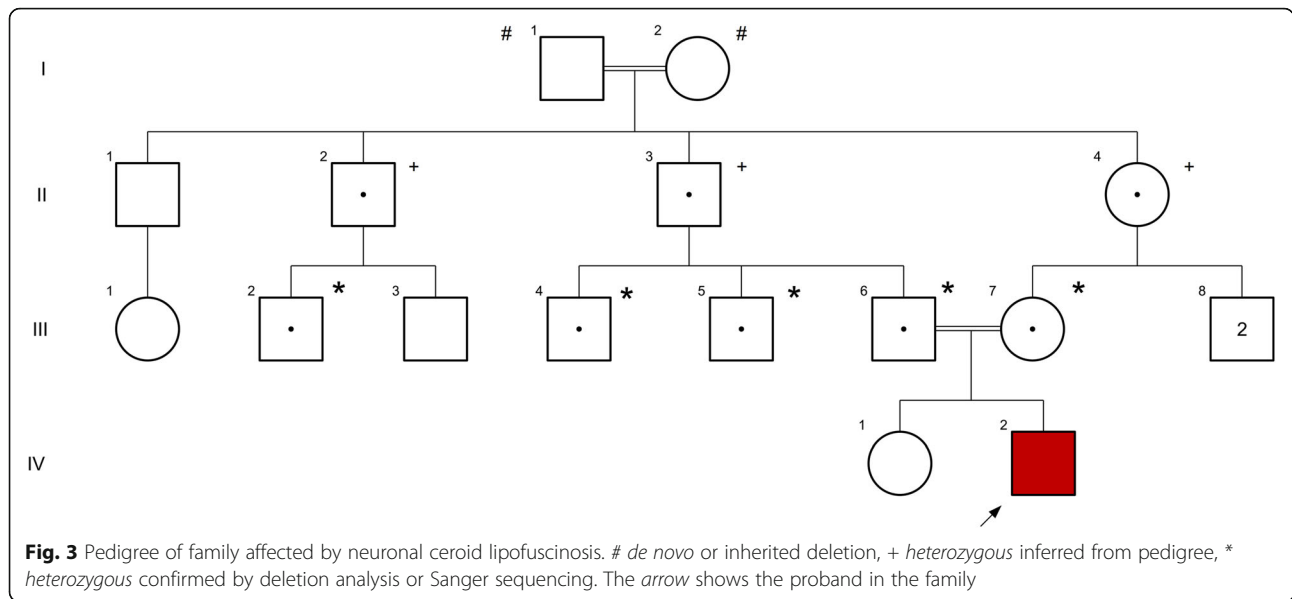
I

# 1 2 #

II

1

2 +

3 +

4 +

III

1

2 *

3

4 *

5 *

6 *

7 *

8

2

IV

1

2

**Fig. 3** Pedigree of family affected by neuronal ceroid lipofuscinosis. # *de novo* or inherited deletion, + *heterozygous* inferred from pedigree, * *heterozygous* confirmed by deletion analysis or Sanger sequencing. The *arrow* shows the proband in the family